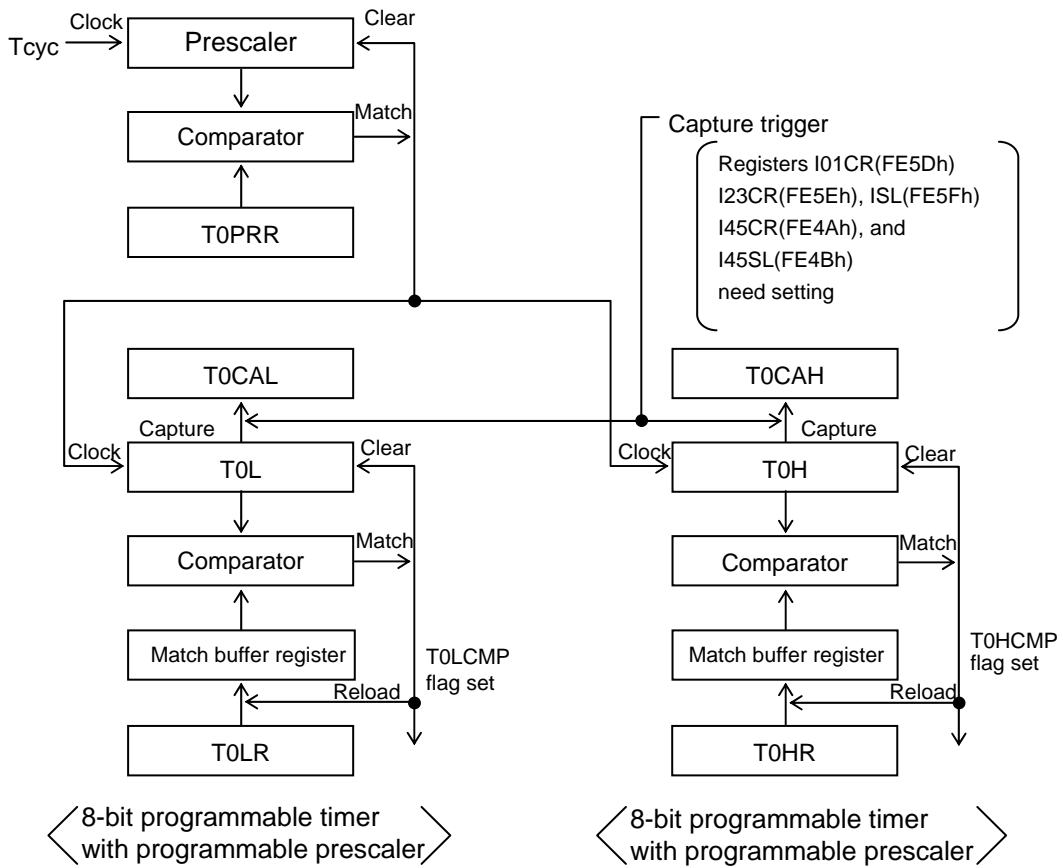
Tcyc

Clock

Prescaler

Clear

Comparator

Match

T0PRR

Capture trigger

Registers I01CR(FE5Dh) I23CR(FE5Eh), ISL(FE5Fh) I45CR(FE4Ah), and I45SL(FE4Bh) need setting

T0CAL

Capture

Clock

T0L

Clear

Comparator

Match

Match buffer register

T0LCMP flag set

Reload

T0LR

T0CAH

Capture

Clock

T0H

Clear

Comparator

Match

Match buffer register

T0HCMP flag set

Reload

T0HR

8-bit programmable timer with programmable prescaler

8-bit programmable timer with programmable prescaler